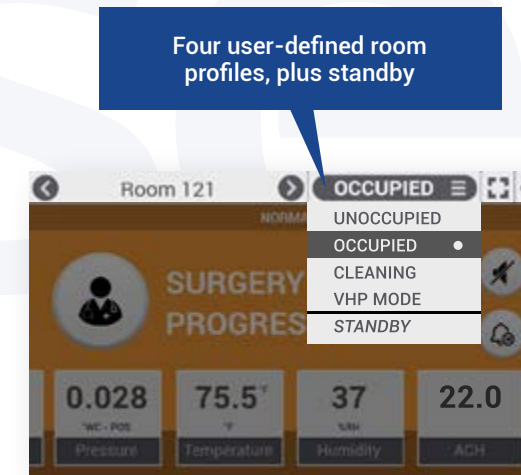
Four user-defined room profiles, plus standby

Room 121

OCCUPIED

NORMA

UNOCCUPIED
OCCUPIED
CLEANING
VHP MODE
STANDBY

SURGERY
PROGRES

0.028
"WC - POS
Pressure

75.5
°F
Temperature

37
%RH
Humidity

22.0
ACH